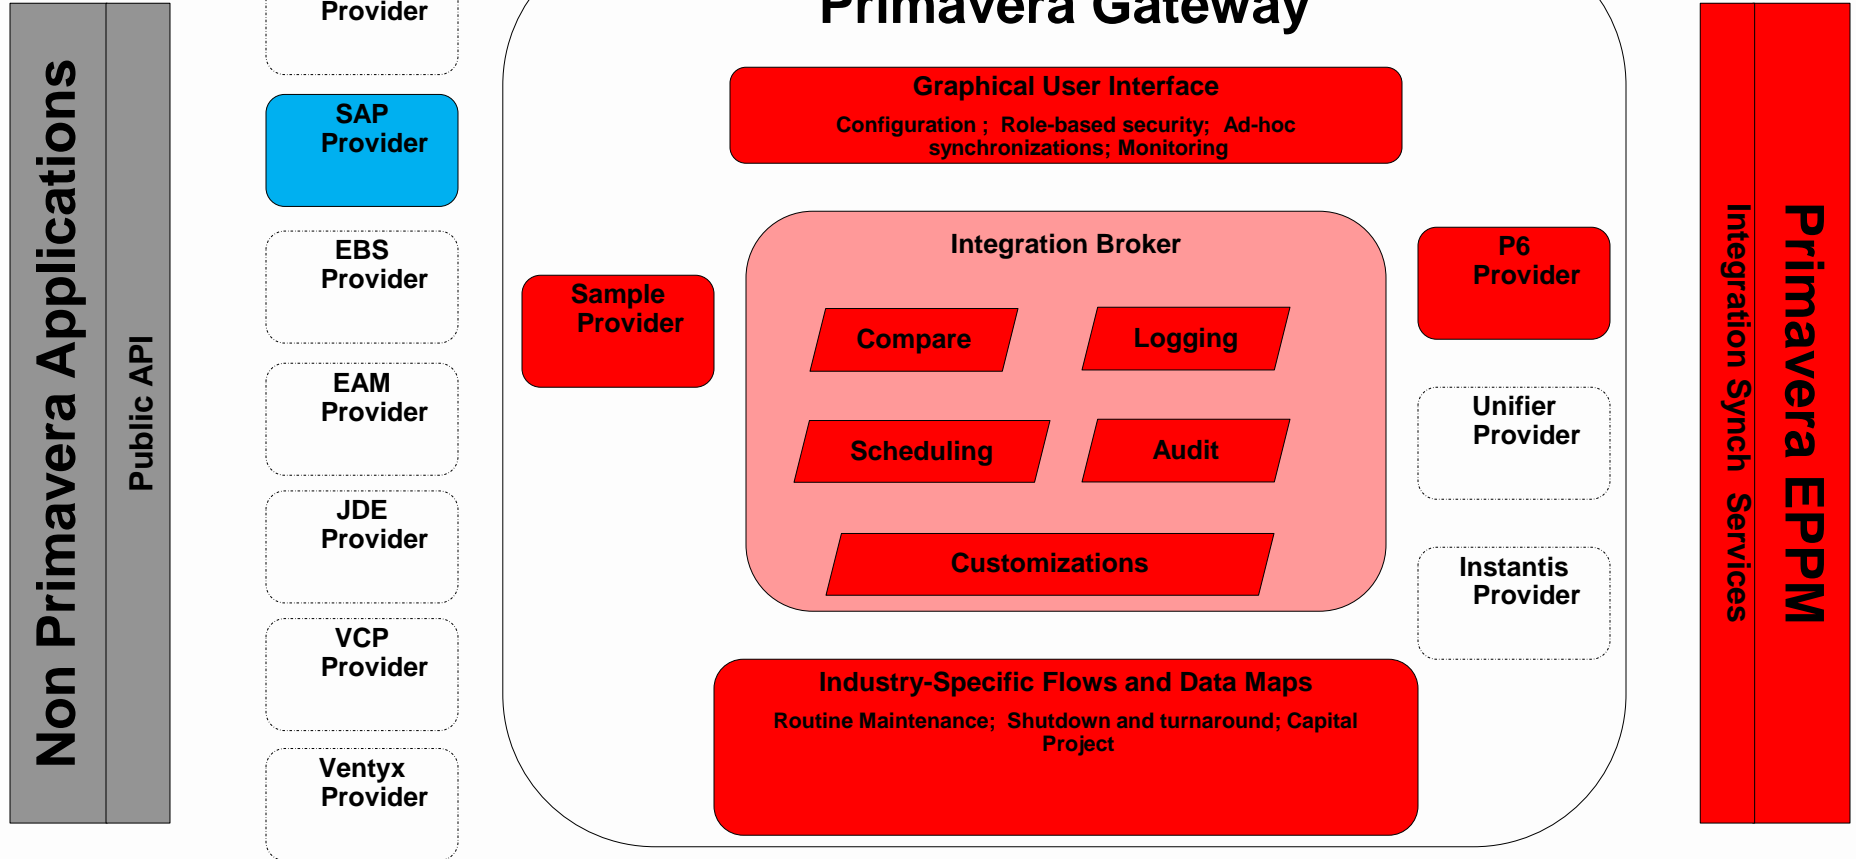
Non Primavera Applications

Public API

Provider

SAP Provider

EBS Provider

EAM Provider

JDE Provider

VCP Provider

Ventyx Provider

Primavera Gateway

Graphical User Interface

Configuration ; Role-based security; Ad-hoc synchronizations; Monitoring

Sample Provider

Integration Broker

Compare

Logging

Scheduling

Audit

Customizations

Industry-Specific Flows and Data Maps

Routine Maintenance; Shutdown and turnaround; Capital Project

P6 Provider

Unifier Provider

Instantis Provider

Integration Synch Services

Primavera EPPM